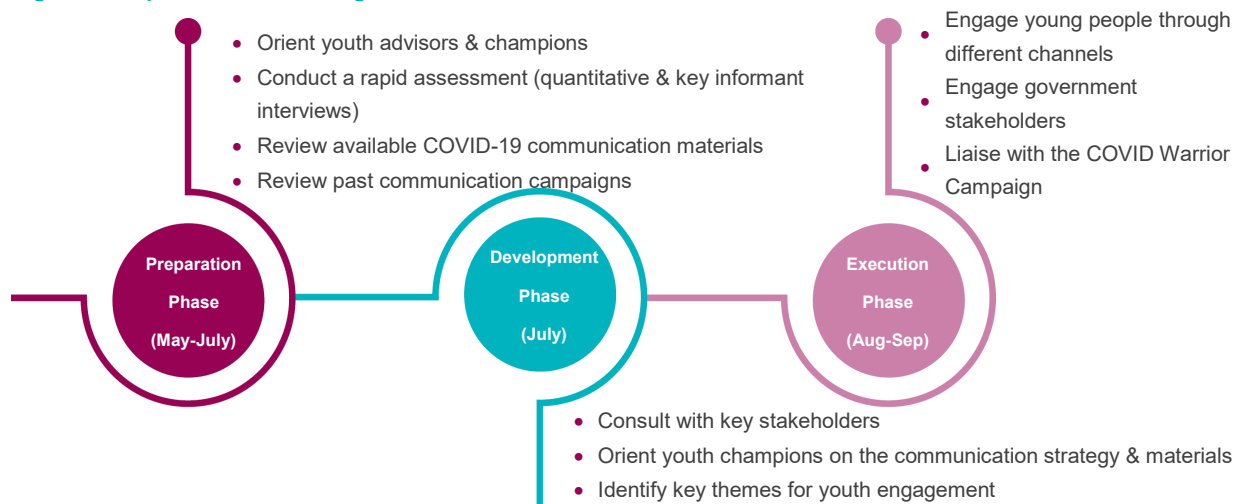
- Orient youth advisors & champions
- Conduct a rapid assessment (quantitative & key informant interviews)
- Review available COVID-19 communication materials
- Review past communication campaigns

- Engage young people through different channels
- Engage government stakeholders
- Liaise with the COVID Warrior Campaign

Preparation Phase (May-July)

Development Phase (July)

Execution Phase (Aug-Sep)

- Consult with key stakeholders
- Orient youth champions on the communication strategy & materials
- Identify key themes for youth engagement